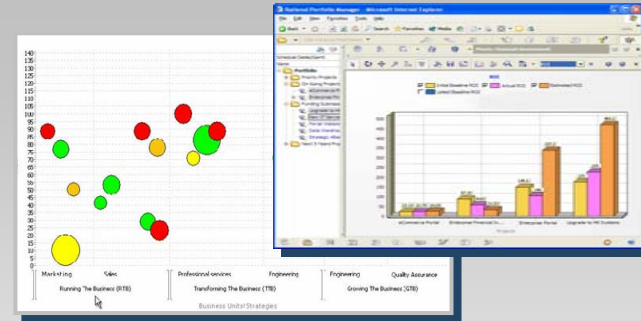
140
135
130
125
120
115
110
105
100
95
90
85
80
75
70
65
60
55
50
45
40
35
30
25
20
15
10
5
0

Marketing Sales
Running The Business (RTB)

Professional services Engineering
Transforming The Business (TTB)

Engineering Quality Assurance
Growing The Business (GTB)

Business Units\Strategies

National Portfolio Manager - Microsoft Internet Explorer
File Edit View Favorites Tools Help
Back Search Favorites Media
Portfolio
Priority Projects
On-Going Projects
eCommerce Portal
Enterprise Portal
Funding Submissions
Upgrade to
Next 3 Years Projects
ROI
Initial Baseline ROI
Actual ROI
Estimated ROI
Latest Baseline ROI
500
450
400
350
300
250
200
150
100
50
0
eCommerce Portal
Enterprise Financial
Enterprise Portal
Upgrade to MS Systems
Projects